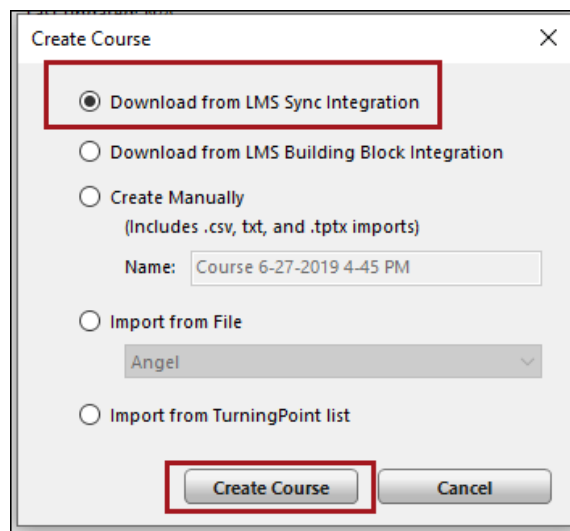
Create Course

Download from LMS Sync Integration

Download from LMS Building Block Integration

Create Manually
(Includes .csv, txt, and .tptx imports)

Name: Course 6-27-2019 4-45 PM

Import from File

Angel

Import from TurningPoint list

Create Course

Cancel